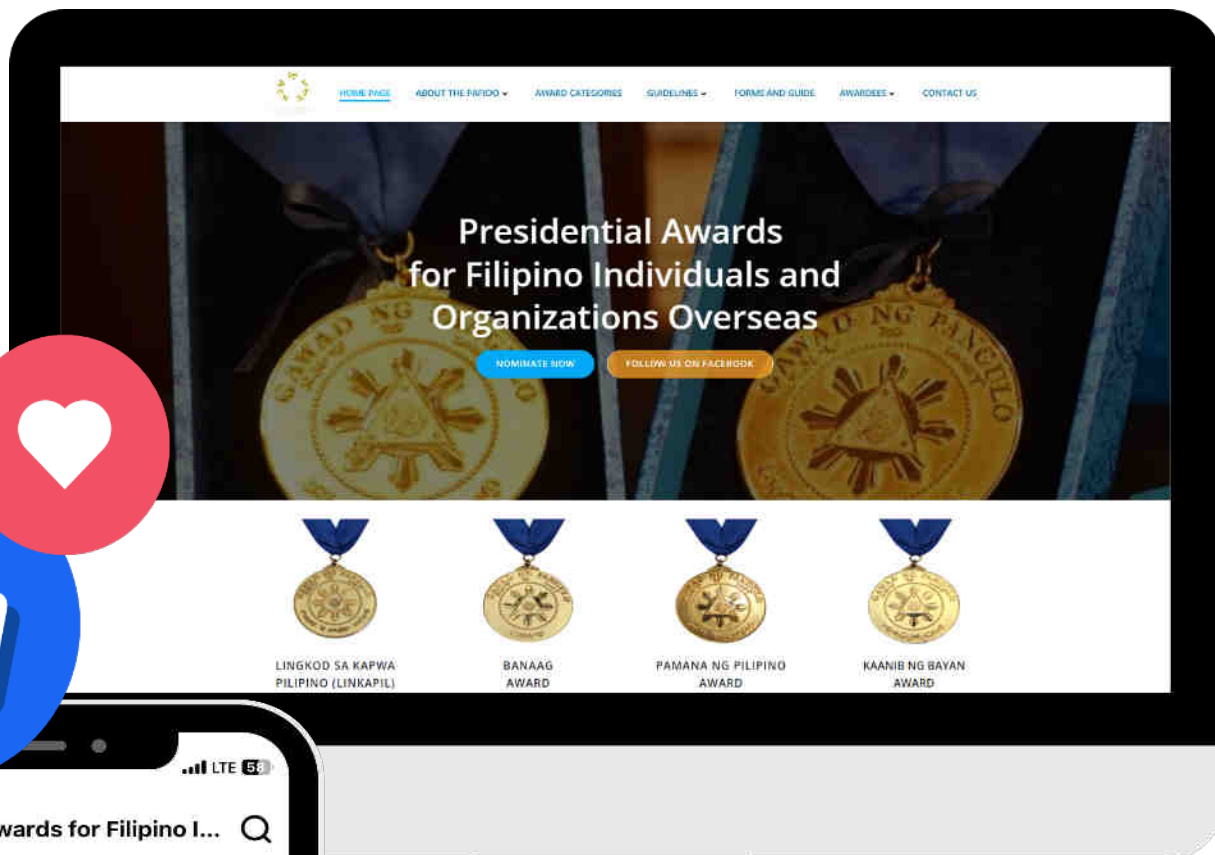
HOME PAGE ABOUT THE PAFIOO ▾ AWARD CATEGORIES GUIDELINES ▾ FORMS AND GUIDE AWARDEES ▾ CONTACT US

Presidential Awards for Filipino Individuals and Organizations Overseas

NOMINATE NOW FOLLOW US ON FACEBOOK

LINGKOD SA KAPWA PILIPINO (LINKAPIL)

BANAAG AWARD

PAMANA NG PILIPINO AWARD

KAANIB NG BAYAN AWARD

LTE 58

wards for Filipino I...